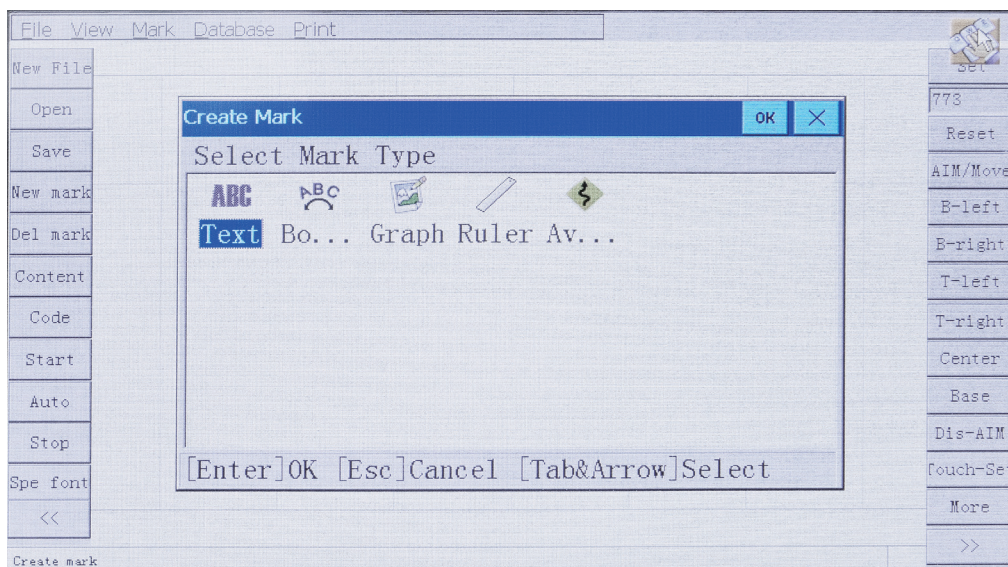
File View Mark Database Print

New File
Open
Save
New mark
Del mark
Content
Code
Start
Auto
Stop
Spe font
<<

Create Mark
OK
Select Mark Type
ABC
ABC
Text Bo... Graph Ruler Av...
[Enter]OK [Esc]Cancel [Tab&Arrow]Select

Set
773
Reset
AIM/Move
B-left
B-right
T-left
T-right
Center
Base
Dis-AIM
Touch-Se
More
>>

Create mark